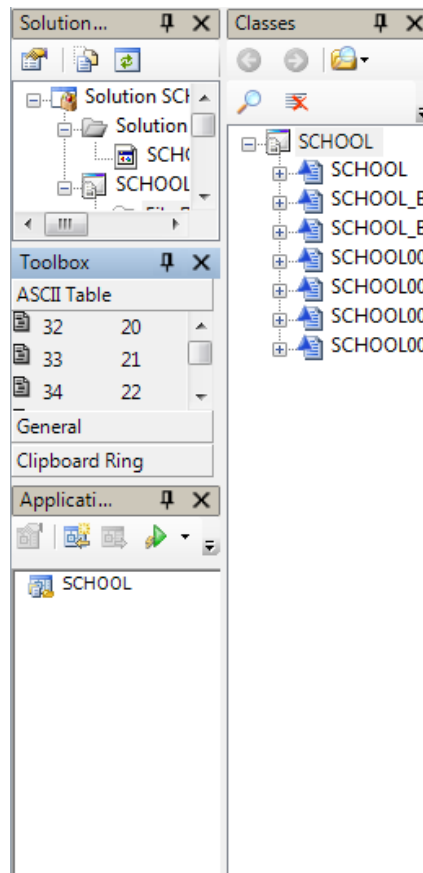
Solution...
Solution SCH
Solution
SCHO
SCHOOL
Toolbox
ASCII Table
32 20
33 21
34 22
General
Clipboard Ring
Applicati...
SCHOOL
Classes
SCHOOL
SCHOOL
SCHOOL_E
SCHOOL_E
SCHOOL00
SCHOOL00
SCHOOL00
SCHOOL00